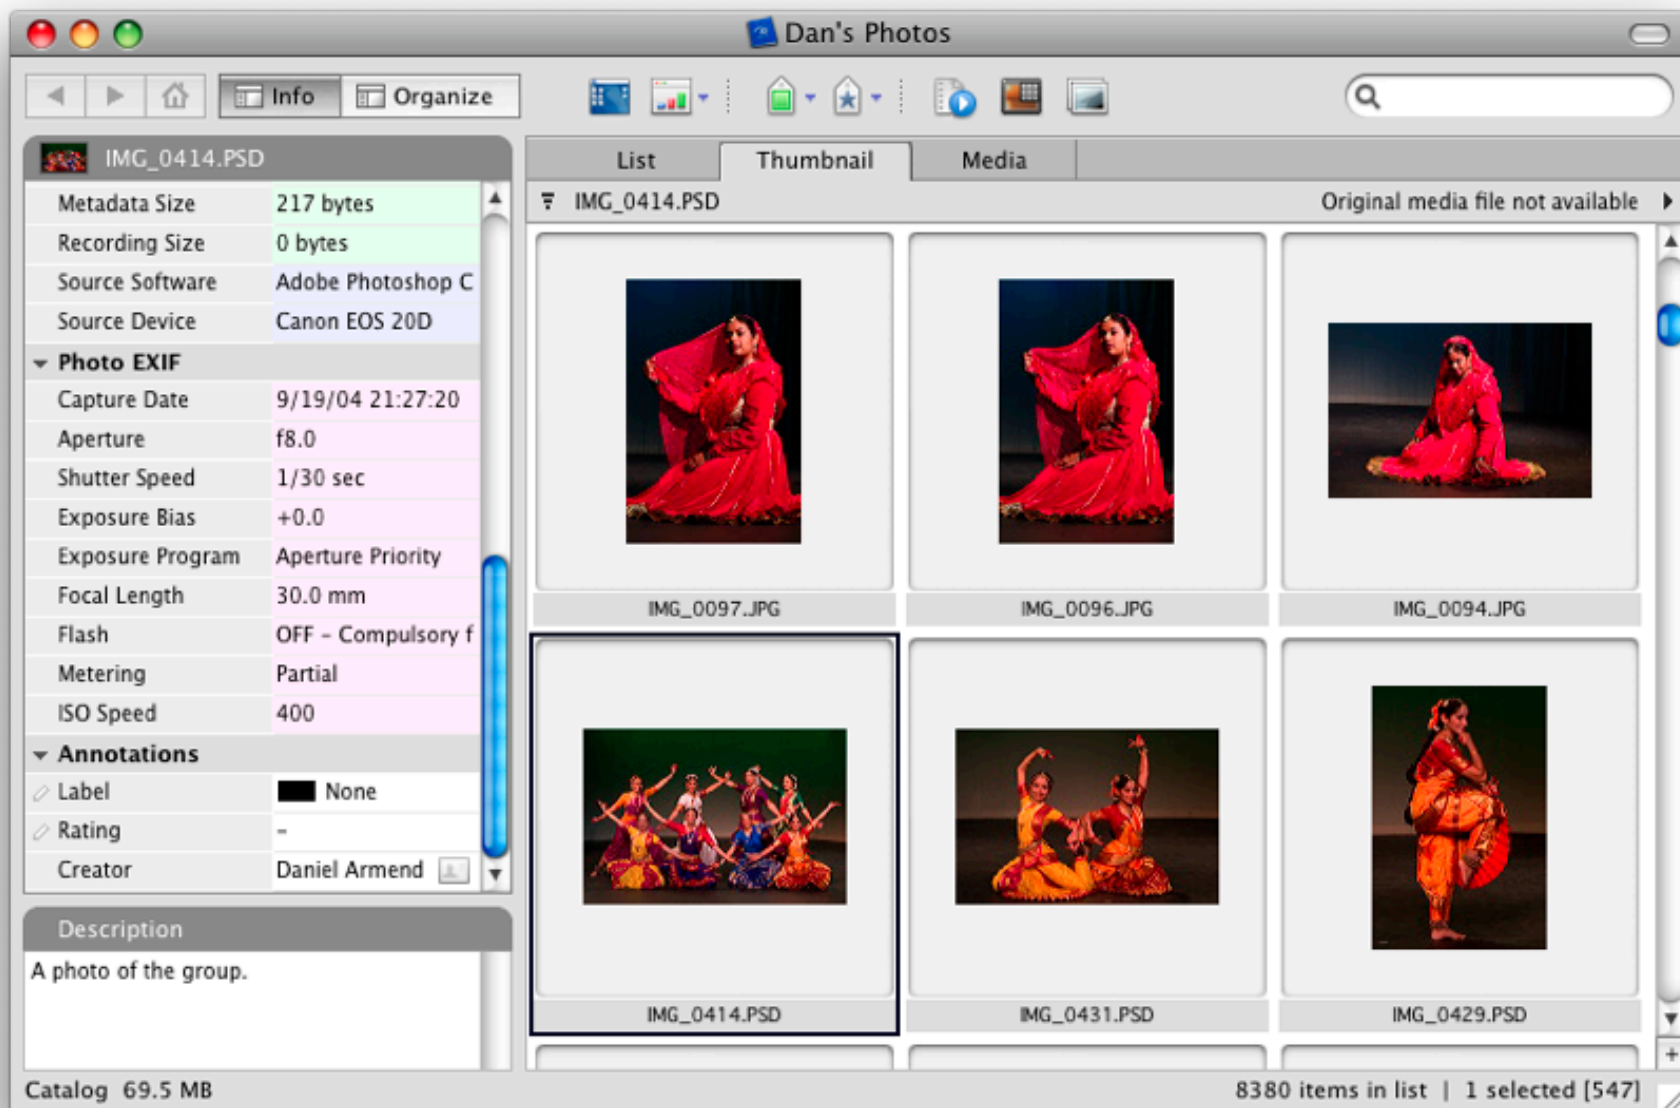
Dan's Photos

Info Organize

IMG_0414.PSD

| Metadata Size | 217 bytes |
|---|---|
| Recording Size | 0 bytes |
| Source Software | Adobe Photoshop C |
| Source Device | Canon EOS 20D |

Photo EXIF

| Capture Date | 9/19/04 21:27:20 |
|---|---|
| Aperture | f8.0 |
| Shutter Speed | 1/30 sec |
| Exposure Bias | +0.0 |
| Exposure Program | Aperture Priority |
| Focal Length | 30.0 mm |
| Flash | OFF - Compulsory f |
| Metering | Partial |
| ISO Speed | 400 |

Annotations

| Label | None |
|---|---|
| Rating | - |
| Creator | Daniel Armend |

Description

A photo of the group.

List Thumbnail Media

IMG_0414.PSD Original media file not available

IMG_0097.JPG IMG_0096.JPG IMG_0094.JPG

IMG_0414.PSD IMG_0431.PSD IMG_0429.PSD

Catalog 69.5 MB

8380 items in list | 1 selected [547]